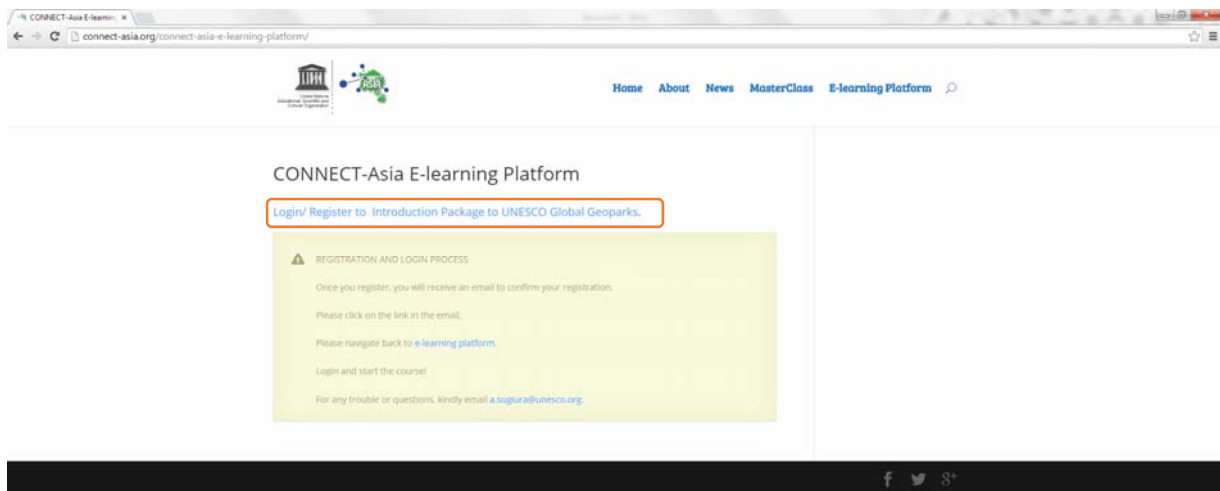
CONNECT-Asia E-learnin ×

connect-asia.org/connect-asia-e-learning-platform/

United Nations Educational, Scientific and Cultural Organization

Home About News MasterClass E-learning Platform

CONNECT-Asia E-learning Platform

Login/ Register to Introduction Package to UNESCO Global Geoparks.

REGISTRATION AND LOGIN PROCESS

Once you register, you will receive an email to confirm your registration.

Please click on the link in the email.

Please navigate back to e-learning platform.

Login and start the course!

For any trouble or questions, kindly email a.sugiura@unesco.org.

f 8+